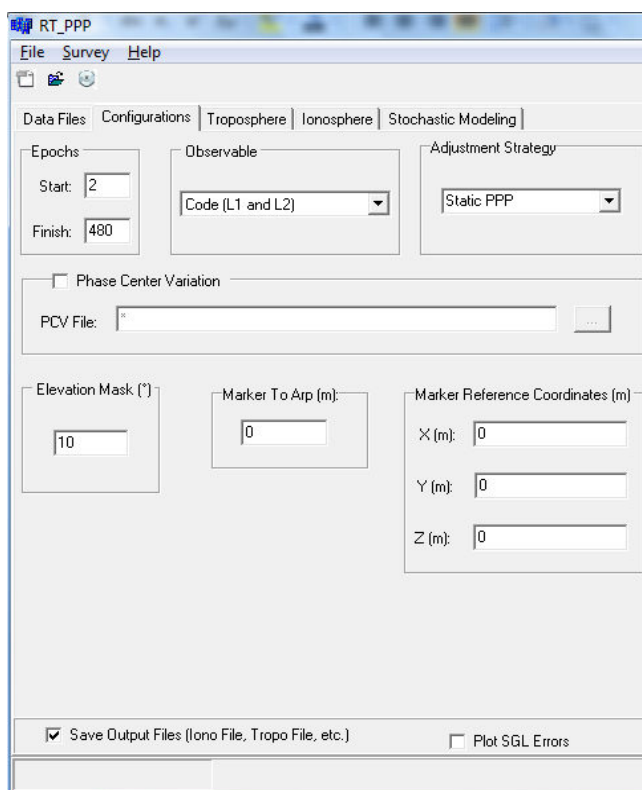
RT_PPP
File Survey Help

Data Files | Configurations | Troposphere | Ionosphere | Stochastic Modeling

Epochs
Start: 2
Finish: 480

Observable
Code (L1 and L2)

Adjustment Strategy
Static PPP

Phase Center Variation
PCV File: *
...

Elevation Mask (°)
10

Marker To Arp (m):
0

Marker Reference Coordinates (m)
X (m): 0
Y (m): 0
Z (m): 0

Save Output Files (Iono File, Tropo File, etc.)
Plot SGL Errors